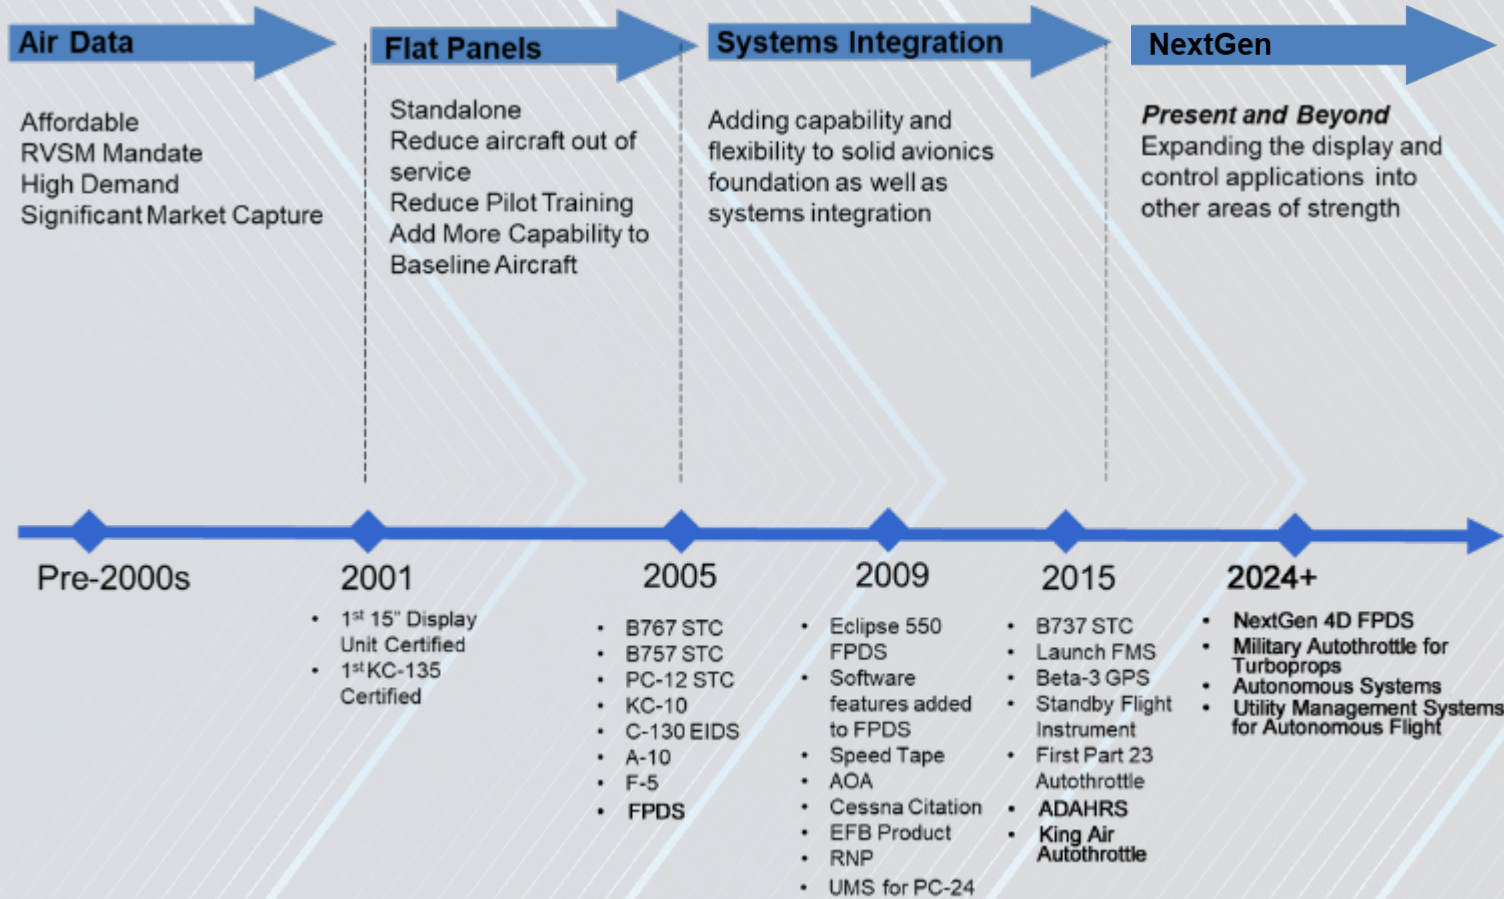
Air Data

Affordable
RVSM Mandate
High Demand
Significant Market Capture

Flat Panels

Standalone
Reduce aircraft out of service
Reduce Pilot Training
Add More Capability to Baseline Aircraft

Systems Integration

Adding capability and flexibility to solid avionics foundation as well as systems integration

NextGen

*Present and Beyond*
Expanding the display and control applications into other areas of strength

Pre-2000s

2001
• 1$^{st}$ 15" Display Unit Certified
• 1$^{st}$KC-135 Certified

2005
• B767 STC
• B757 STC
• PC-12 STC
• KC-10
• C-130 EIDS
• A-10
• F-5
• FPDS

2009
• Eclipse 550 FPDS
• Software features added to FPDS
• Speed Tape
• AOA
• Cessna Citation
• EFB Product
• RNP
• UMS for PC-24

2015
• B737 STC
• Launch FMS
• Beta-3 GPS
• Standby Flight Instrument
• First Part 23 Autothrottle
• ADAHRS
• King Air Autothrottle

2024+
• NextGen 4D FPDS
• Military Autothrottle for Turboprops
• Autonomous Systems
• Utility Management Systems for Autonomous Flight